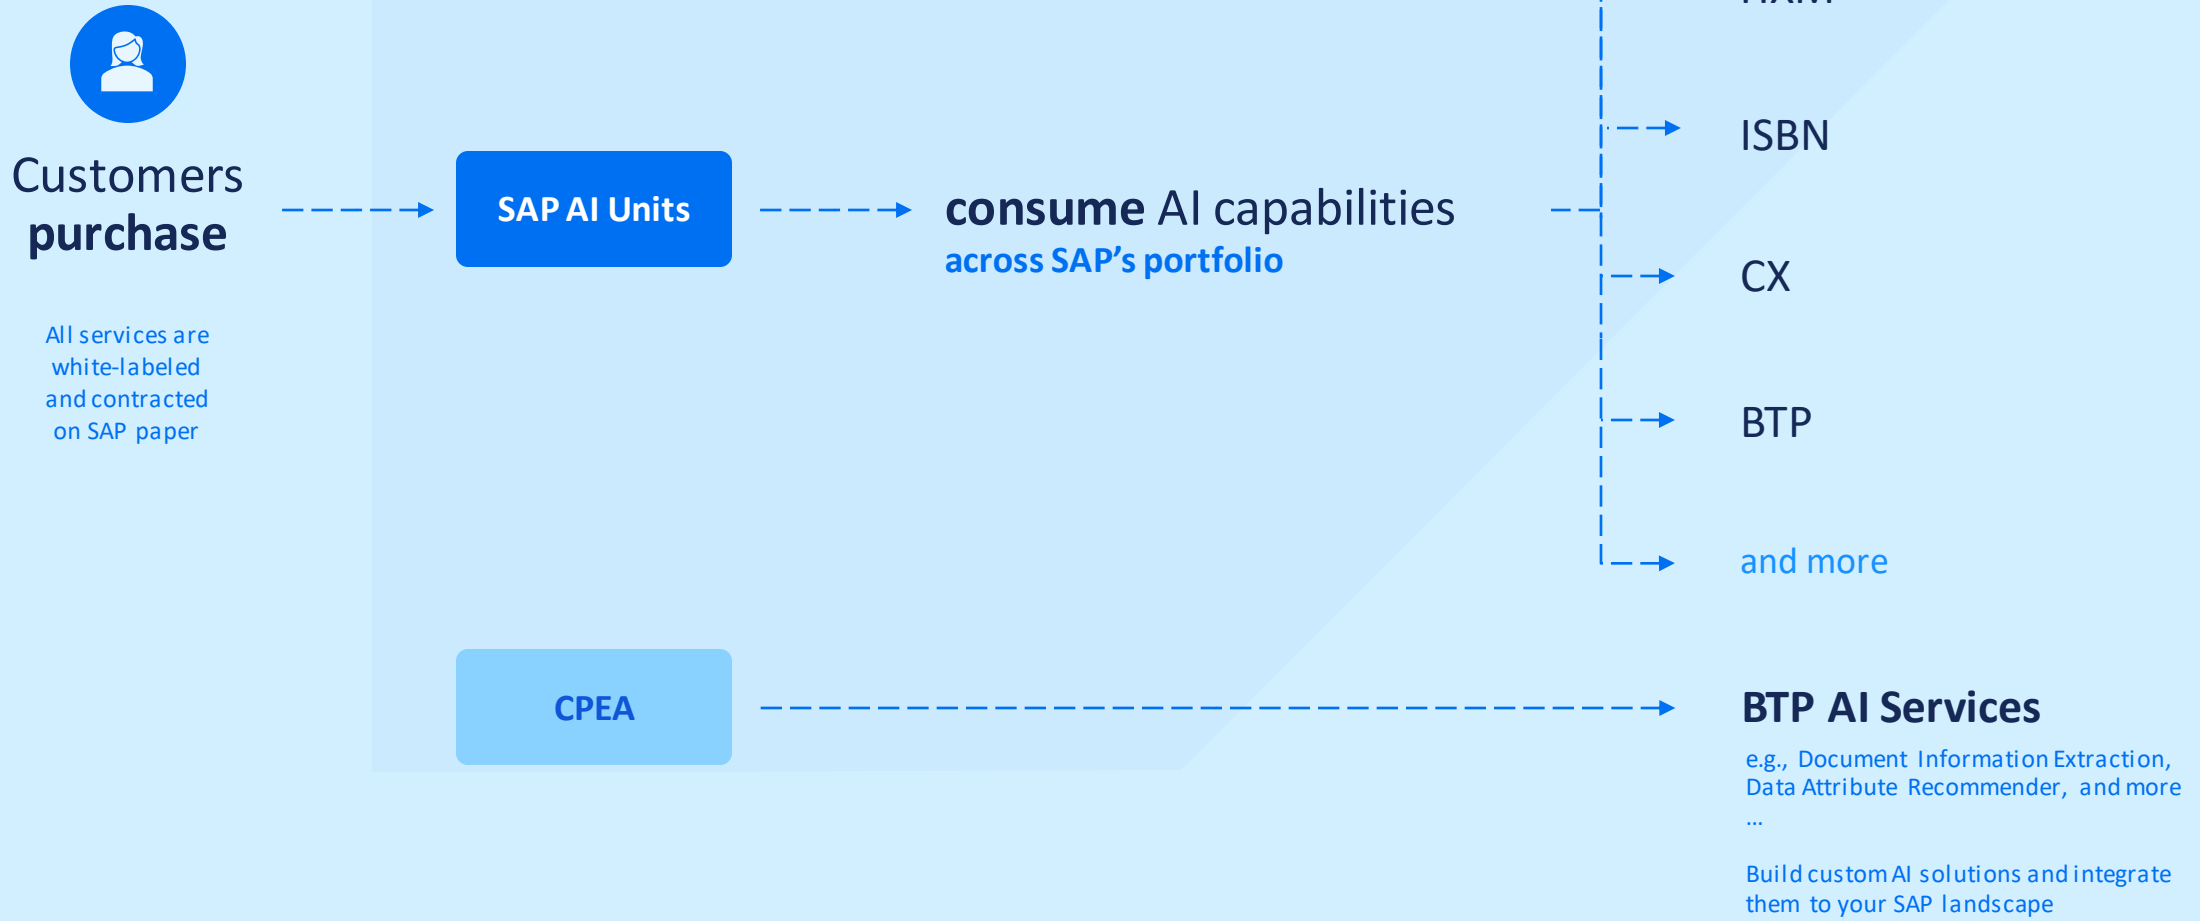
Customers
purchase

All services are white-labeled and contracted on SAP paper

SAP AI Units

consume AI capabilities
across SAP's portfolio

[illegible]

ISBN

CX

BTP

and more

CPEA

BTP AI Services

e.g., Document Information Extraction, Data Attribute Recommender, and more ...

Build custom AI solutions and integrate them to your SAP landscape